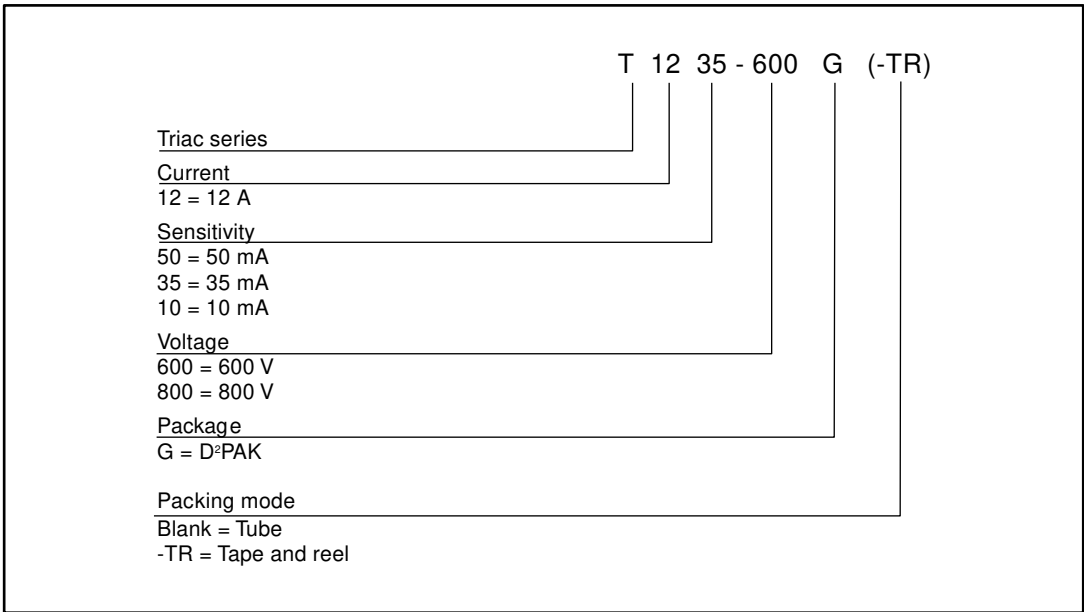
T 12 35 - 600 G (-TR)

Triac series

Current
12 = 12 A

Sensitivity
50 = 50 mA
35 = 35 mA
10 = 10 mA

Voltage
600 = 600 V
800 = 800 V

Package
G = D$^2$PAK

Packing mode
Blank = Tube
-TR = Tape and reel